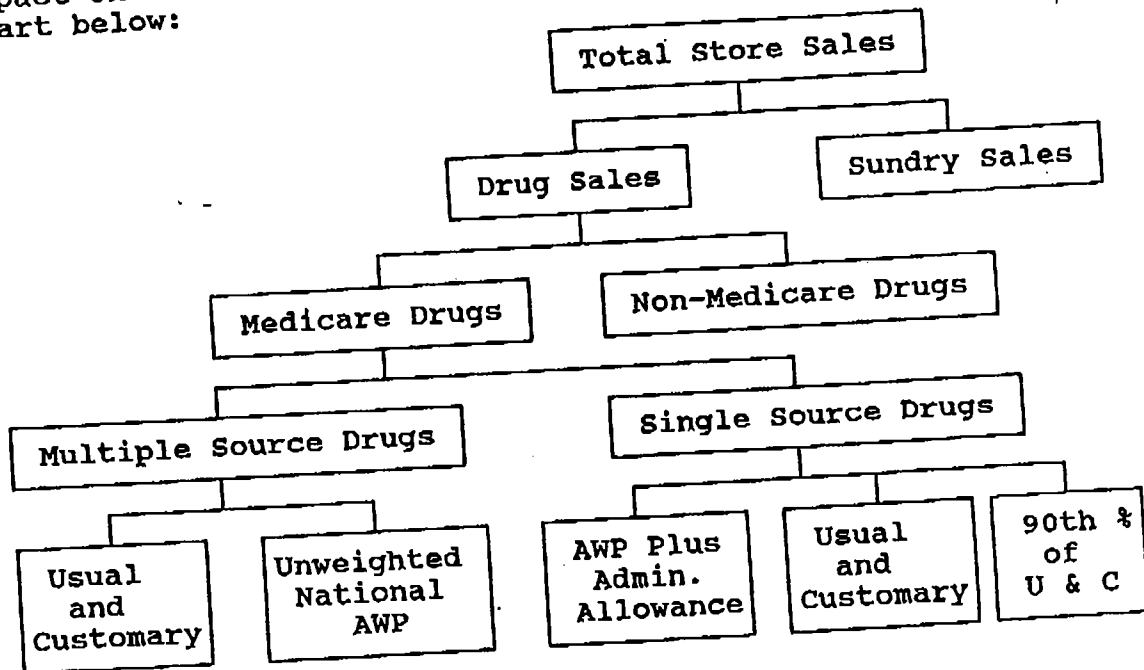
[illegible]
art below:

Total Store Sales

Drug Sales

Sundry Sales

Medicare Drugs

Non-Medicare Drugs

Multiple Source Drugs

Single Source Drugs

Usual and Customary

Unweighted National AWP

AWP Plus Admin. Allowance

Usual and Customary

90th % of U & C